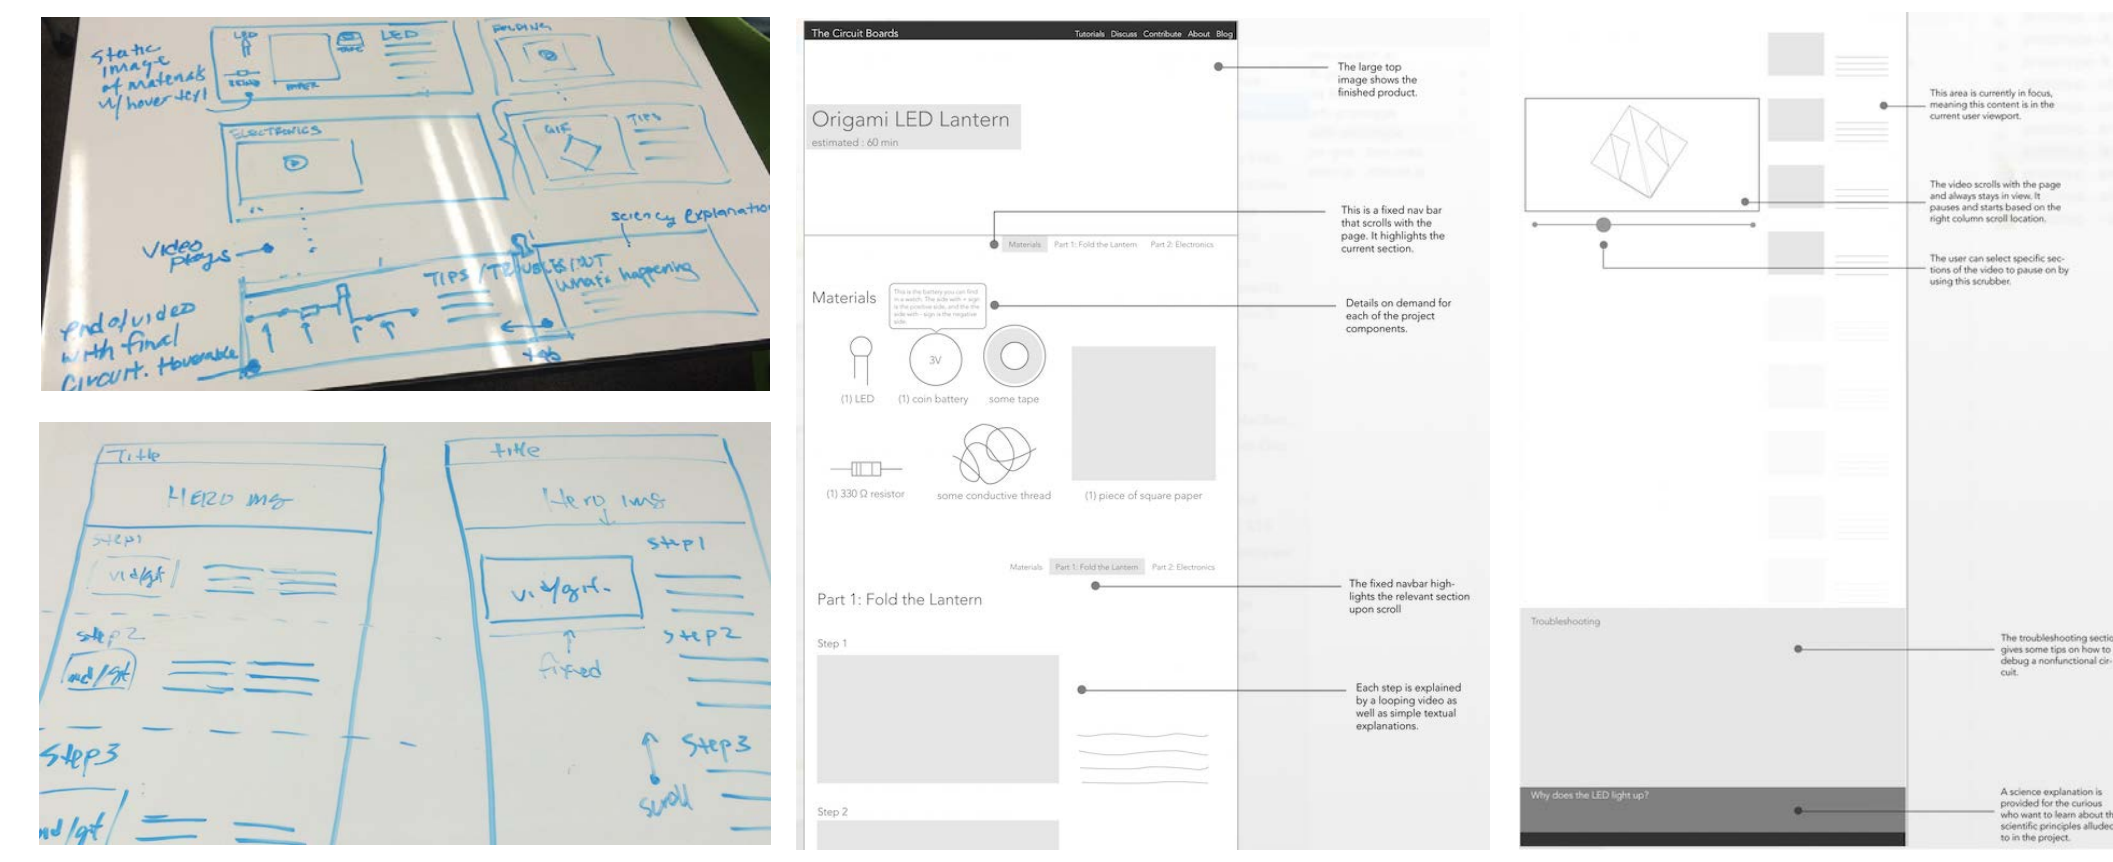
static image of materials w/ hover-key!

LED LED

TAPE

BATTERY

PAPER

FOLDING

ELECTRONICS

GIF

TIPS

science explanation

video plays

TIPS / TROUBLESHOOT

what's happening

end of video with final circuit. hoverable

Title

HERO img

step 1

video/gif

step 2

vid/gif

step 3

vid/gif

title

Hero img

step 1

vid/gif.

fixed

step 2

step 3

scroll

The Circuit Boards

Tutorials Discuss Contribute About Blog

Origami LED Lantern

estimated : 60 min

The large top image shows the finished product.

Materials Part 1: Fold the Lantern Part 2: Electronics

This is a fixed nav bar that scrolls with the page. It highlights the current section.

Materials

This is the battery you can find in a watch. The side with + sign is the positive side, and the side with - sign is the negative side.

Details on demand for each of the project components.

3V

(1) LED

(1) coin battery

some tape

(1) 330 Ω resistor

some conductive thread

(1) piece of square paper

Materials Part 1: Fold the Lantern Part 2: Electronics

The fixed navbar highlights the relevant section upon scroll

Part 1: Fold the Lantern

Step 1

Each step is explained by a looping video as well as simple textual explanations.

Step 2

This area is currently in focus, meaning this content is in the current user viewport.

The video scrolls with the page and always stays in view. It pauses and starts based on the right column scroll location.

The user can select specific sections of the video to pause on by using this scrubber.

Troubleshooting

The troubleshooting sectio gives some tips on how to debug a nonfunctional circuit.

Why does the LED light up?

A science explanation is provided for the curious who want to learn about th scientific principles alluded to in the project.